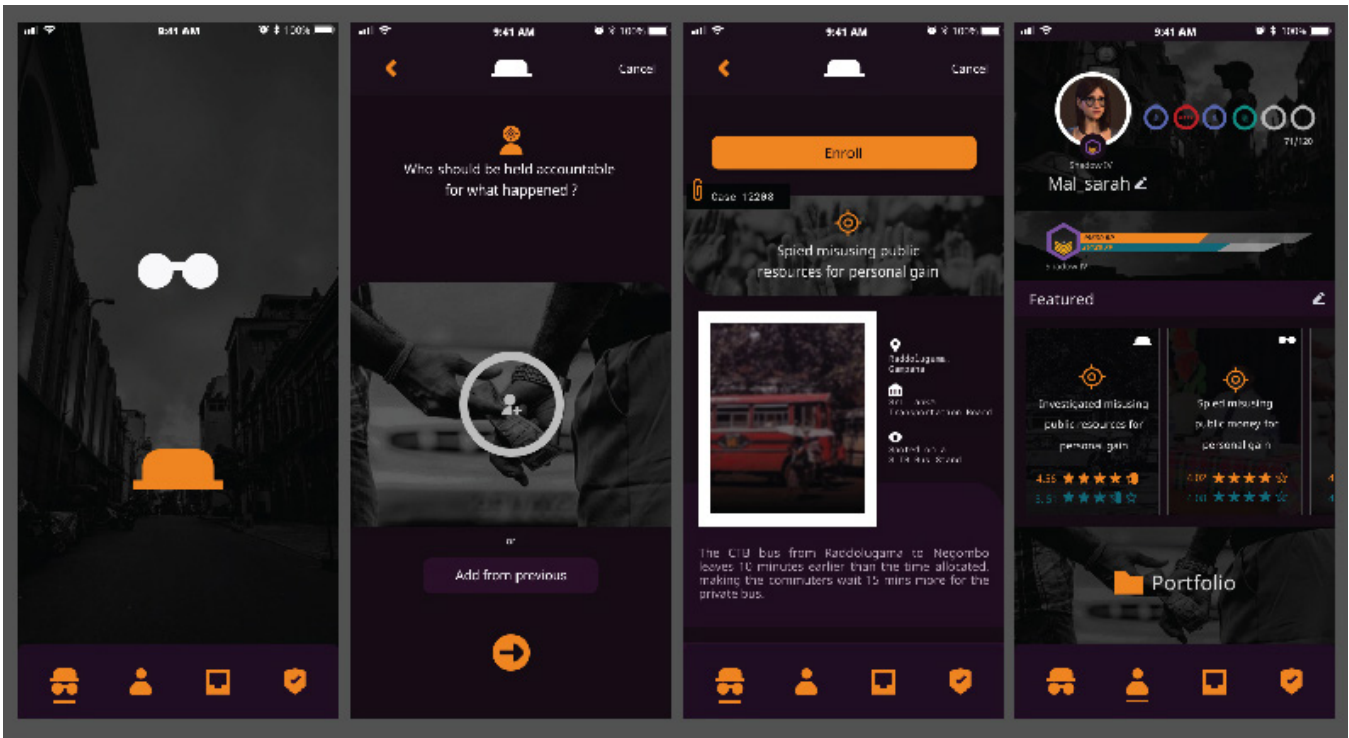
9:41 AM 100%

9:41 AM 100%

Cancel

Who should be hold accountable for what happened ?

or

Add from previous

9:41 AM 100%

Cancel

Enroll

Case 12288

Spied misusing public resources for personal gain

Raddolugama, Gampaha

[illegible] Transportation Board

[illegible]

The CTB bus from Raddolugama to Negombo leaves 10 minutes earlier than the time allocated, making the commuters wait 15 mins more for the private bus.

9:41 AM 100%

Shadow IV

Mal_sarah

71/120

Shadow IV

Featured

Investigated misusing public resources for personal gain

4.35

5.5

Spied misusing public money for personal gain

4.0

Portfolio